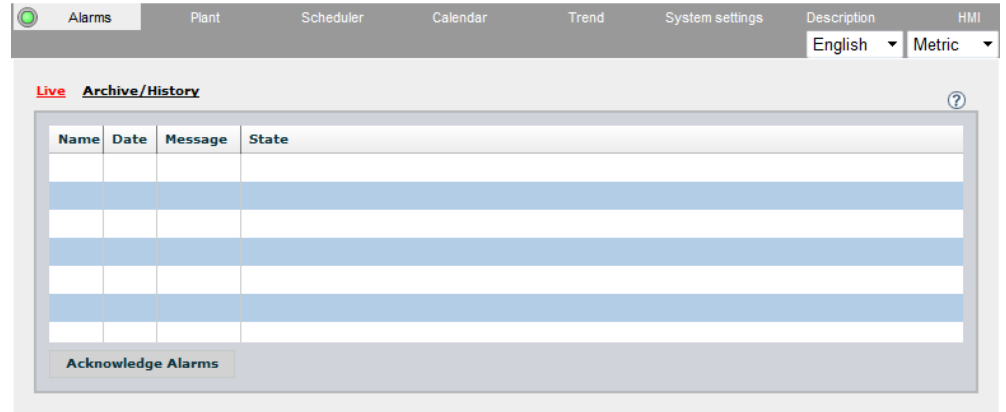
Alarms Plant Scheduler Calendar Trend System settings Description HMI

English ▾ Metric ▾

Live Archive/History

?

| Name | Date | Message | State |
|---|---|---|---|
| | | | |
| | | | |
| | | | |
| | | | |
| | | | |
| | | | |
| | | | |

Acknowledge Alarms